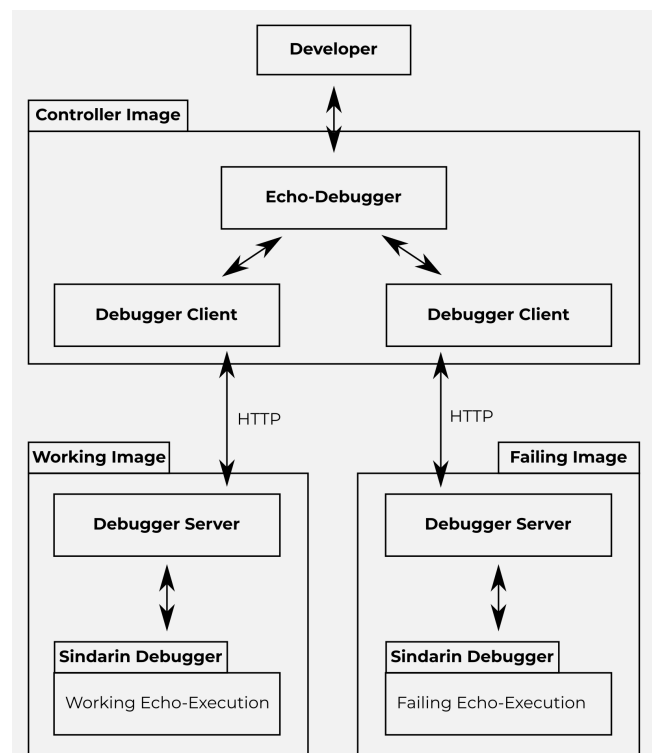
Developer

Controller Image

Echo-Debugger

Debugger Client

Debugger Client

HTTP

HTTP

Working Image

Failing Image

Debugger Server

Debugger Server

Sindarin Debugger

Working Echo-Execution

Sindarin Debugger

Failing Echo-Execution